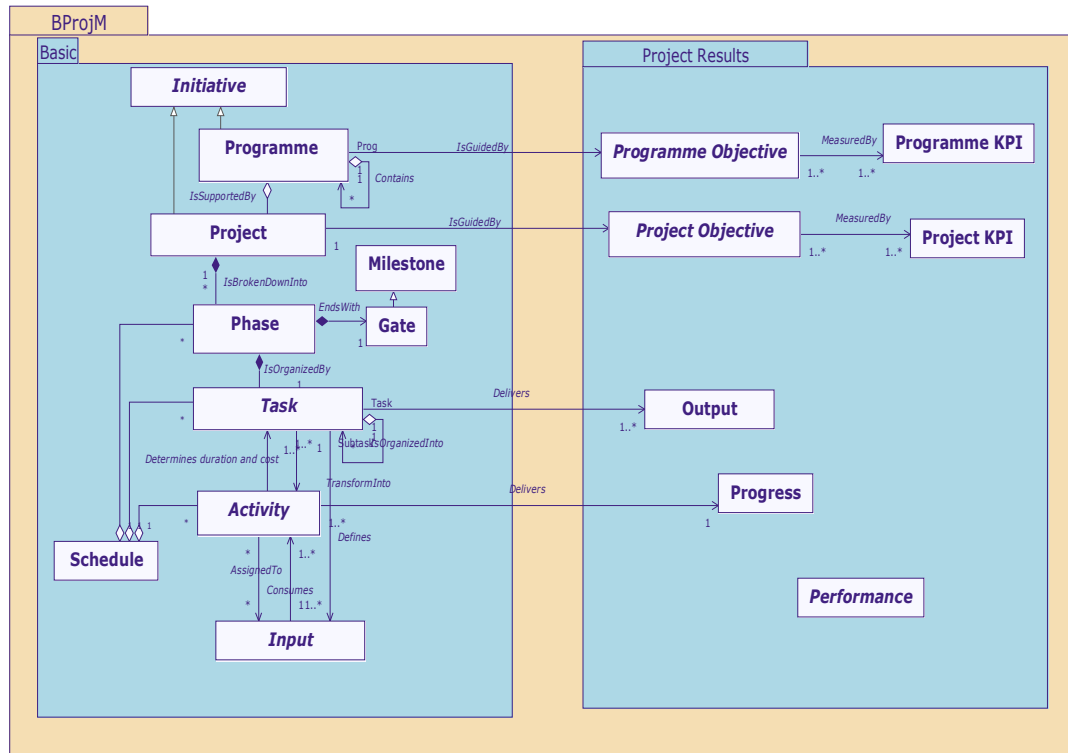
BProjM

Basic

Initiative

Programme

Prog

IsGuidedBy

1

1

Contains

*

IsSupportedBy

Project

IsGuidedBy

1

Milestone

1

*

IsBrokenDownInto

Phase

EndsWith

Gate

*

1

IsOrganizedBy

1

Task

Task

Delivers

*

1

SubtasksOrganizedInto

1

1..*

1

Determines duration and cost

TransformInto

Delivers

Activity

1

*

1..*

Defines

Schedule

*

1..*

AssignedTo

Consumes

*

11..*

Input

Project Results

Programme Objective

MeasuredBy

Programme KPI

1..*

1..*

Project Objective

MeasuredBy

Project KPI

1..*

1..*

Output

1..*

Progress

1

Performance